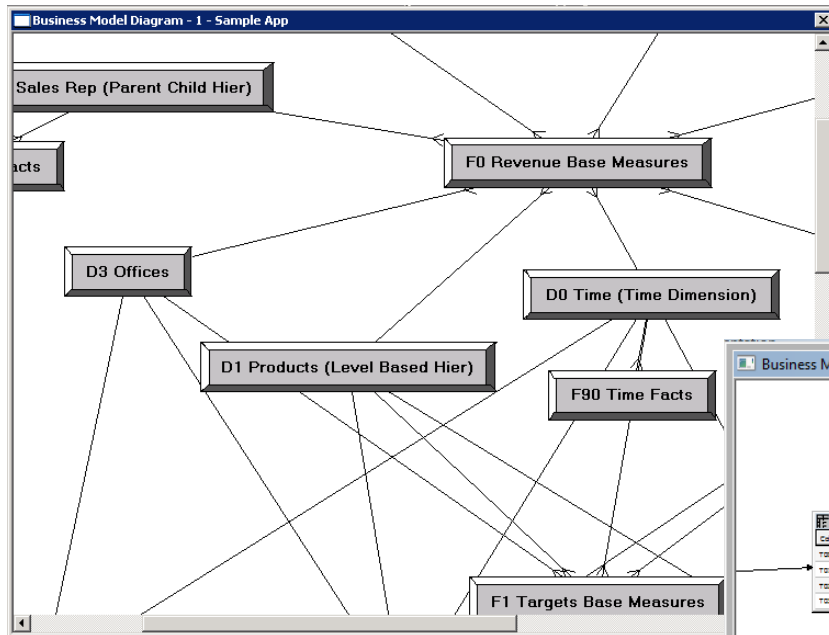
Business Model Diagram - 1 - Sample App

Sales Rep (Parent Child Hier)

acts

F0 Revenue Base Measures

D3 Offices

D0 Time (Time Dimension)

D1 Products (Level Based Hier)

F90 Time Facts

Business M

F1 Targets Base Measures